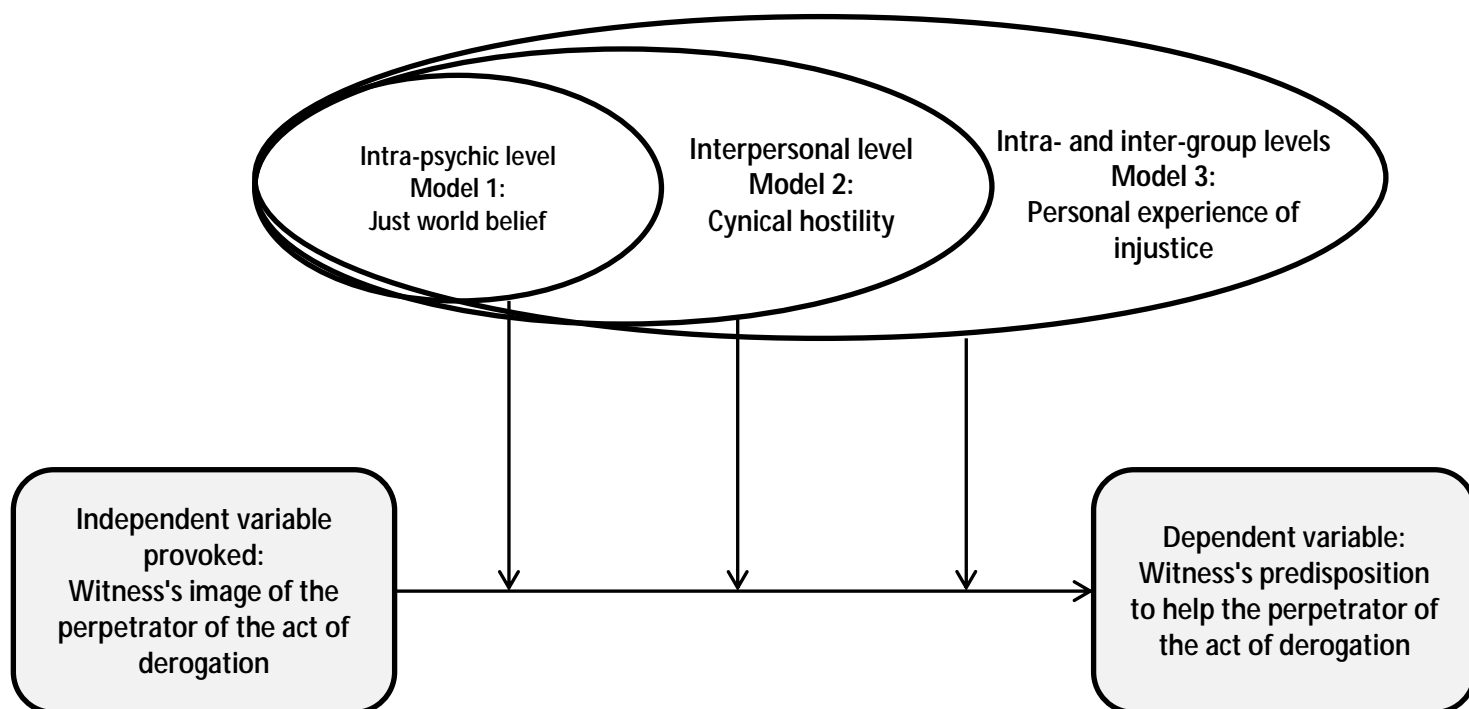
Intra-psychic level
Model 1:
Just world belief

Interpersonal level
Model 2:
Cynical hostility

Intra- and inter-group levels
Model 3:
Personal experience of injustice

Independent variable provoked:
Witness's image of the perpetrator of the act of derogation

Dependent variable:
Witness's predisposition to help the perpetrator of the act of derogation